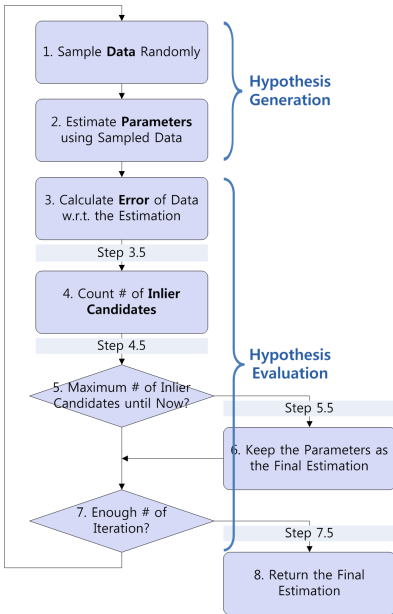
1. Sample **Data** Randomly

2. Estimate **Parameters** using Sampled Data

Hypothesis Generation

3. Calculate **Error** of Data w.r.t. the Estimation

Step 3.5

4. Count # of **Inlier Candidates**

Step 4.5

Hypothesis Evaluation

5. Maximum # of Inlier Candidates until Now?

Step 5.5

6. Keep the Parameters as the Final Estimation

7. Enough # of Iteration?

Step 7.5

8. Return the Final Estimation